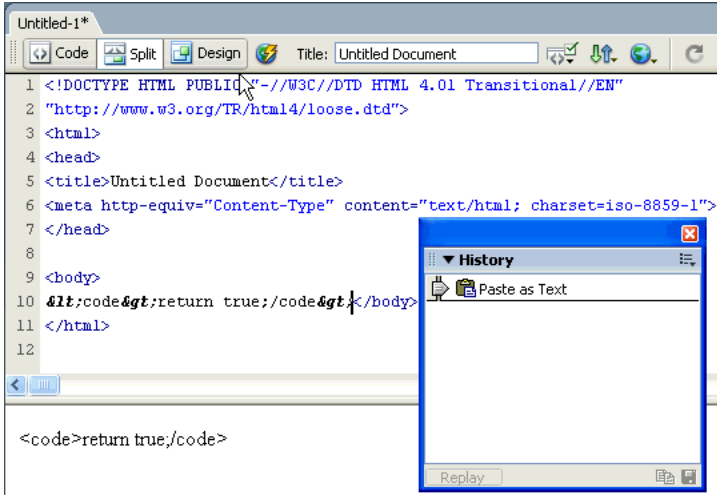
Untitled-1*

Code Split Design Title: Untitled Document

1 <!DOCTYPE HTML PUBLIC "-//W3C//DTD HTML 4.01 Transitional//EN"
2 "http://www.w3.org/TR/html4/loose.dtd">
3 <html>
4 <head>
5 <title>Untitled Document</title>
6 <meta http-equiv="Content-Type" content="text/html; charset=iso-8859-1">
7 </head>
8
9 <body>
10 &lt;code&gt;return true;/code&gt;</body>
11 </html>
12

History

Paste as Text

Replay

<code>return true;/code>